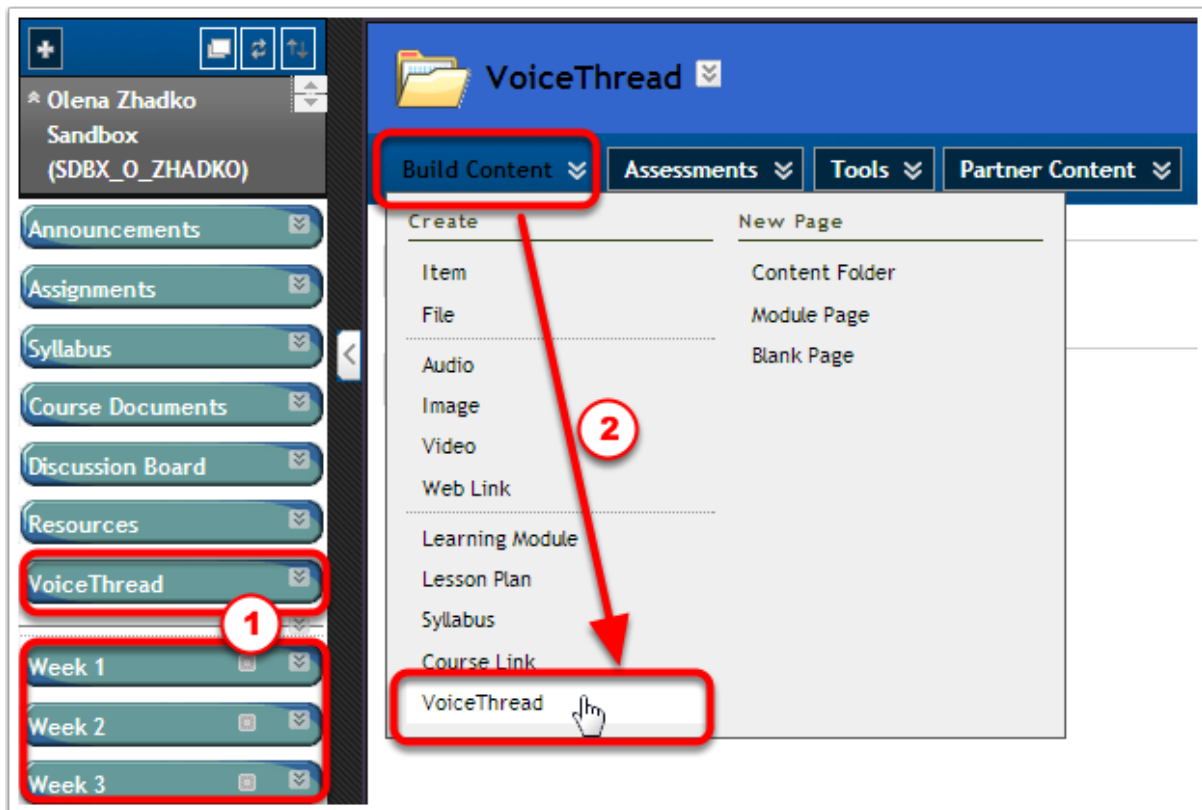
Olena Zhadko Sandbox (SDBX_O_ZHADKO)

Announcements

Assignments

Syllabus

Course Documents

Discussion Board

Resources

VoiceThread

1

Week 1

Week 2

Week 3

VoiceThread

Build Content

Assessments

Tools

Partner Content

Create

Item

File

Audio

Image

Video

Web Link

Learning Module

Lesson Plan

Syllabus

Course Link

VoiceThread

New Page

Content Folder

Module Page

Blank Page

2